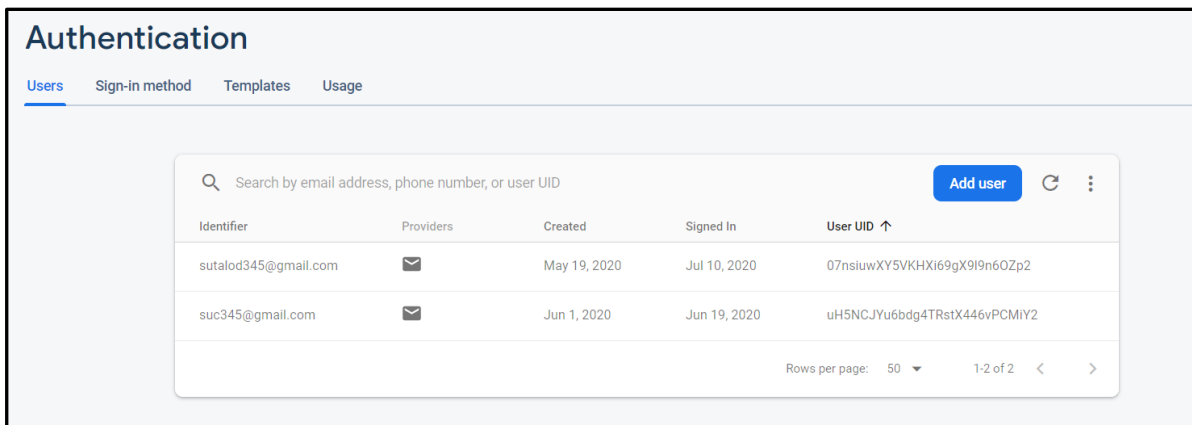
Authentication

Users Sign-in method Templates Usage

Search by email address, phone number, or user UID

Add user

| Identifier | Providers | Created | Signed In | User UID ↑ |
|---|---|---|---|---|
| sutalod345@gmail.com | | May 19, 2020 | Jul 10, 2020 | 07nsiuwXY5VKHXi69gX9I9n6OZp2 |
| suc345@gmail.com | | Jun 1, 2020 | Jun 19, 2020 | uH5NCJYu6bdg4TRstX446vPCMiY2 |

Rows per page: 50 1-2 of 2